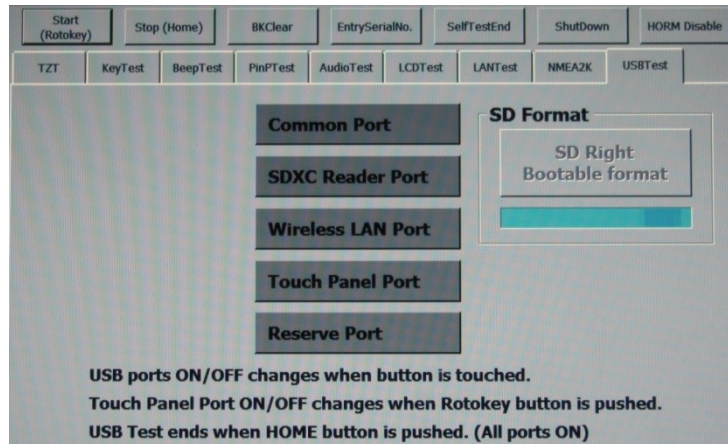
Start (Rotokey)
Stop (Home)
BKClear
EntrySerialNo.
SelfTestEnd
ShutDown
HORM Disable

TZT
KeyTest
BeepTest
PinPTest
AudioTest
LCDTest
LANTest
NMEA2K
USBTest

Common Port
SDXC Reader Port
Wireless LAN Port
Touch Panel Port
Reserve Port

SD Format
SD Right Bootable format

USB ports ON/OFF changes when button is touched.
Touch Panel Port ON/OFF changes when Rotokey button is pushed.
USB Test ends when HOME button is pushed. (All ports ON)